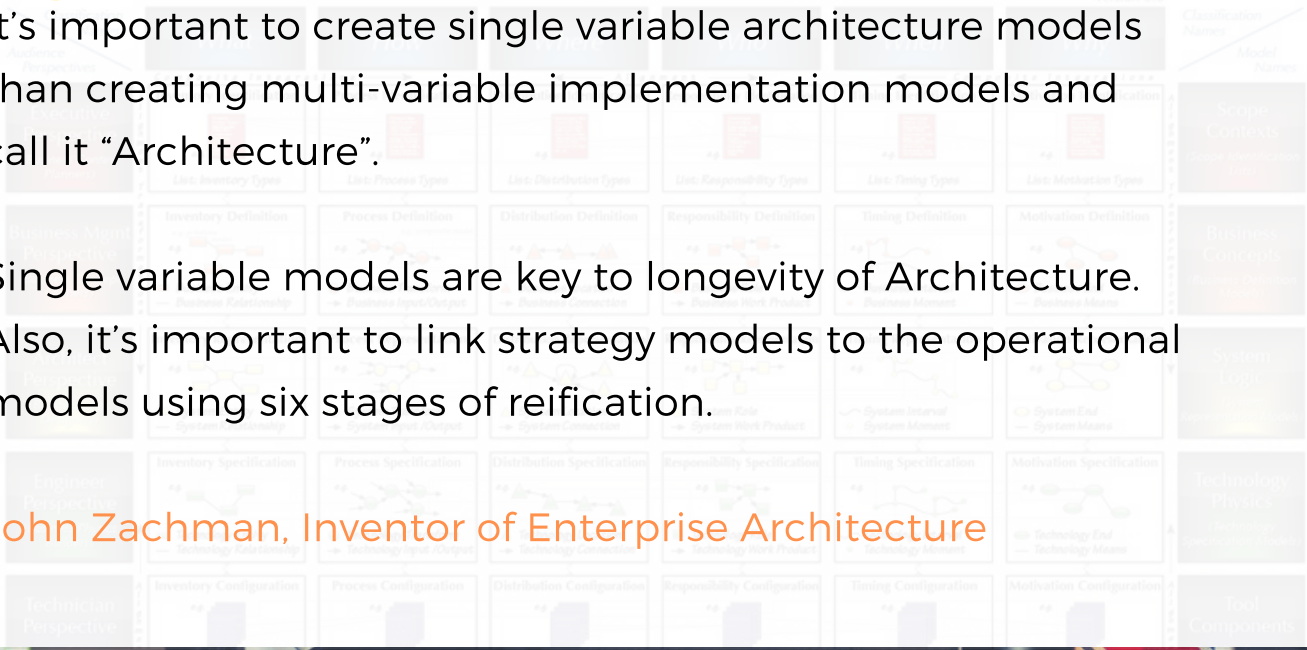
t's important to create single variable architecture models han creating multi-variable implementation models and call it "Architecture".

Single variable models are key to longevity of Architecture. Also, it's important to link strategy models to the operational models using six stages of reification.

ohn Zachman, Inventor of Enterprise Architecture